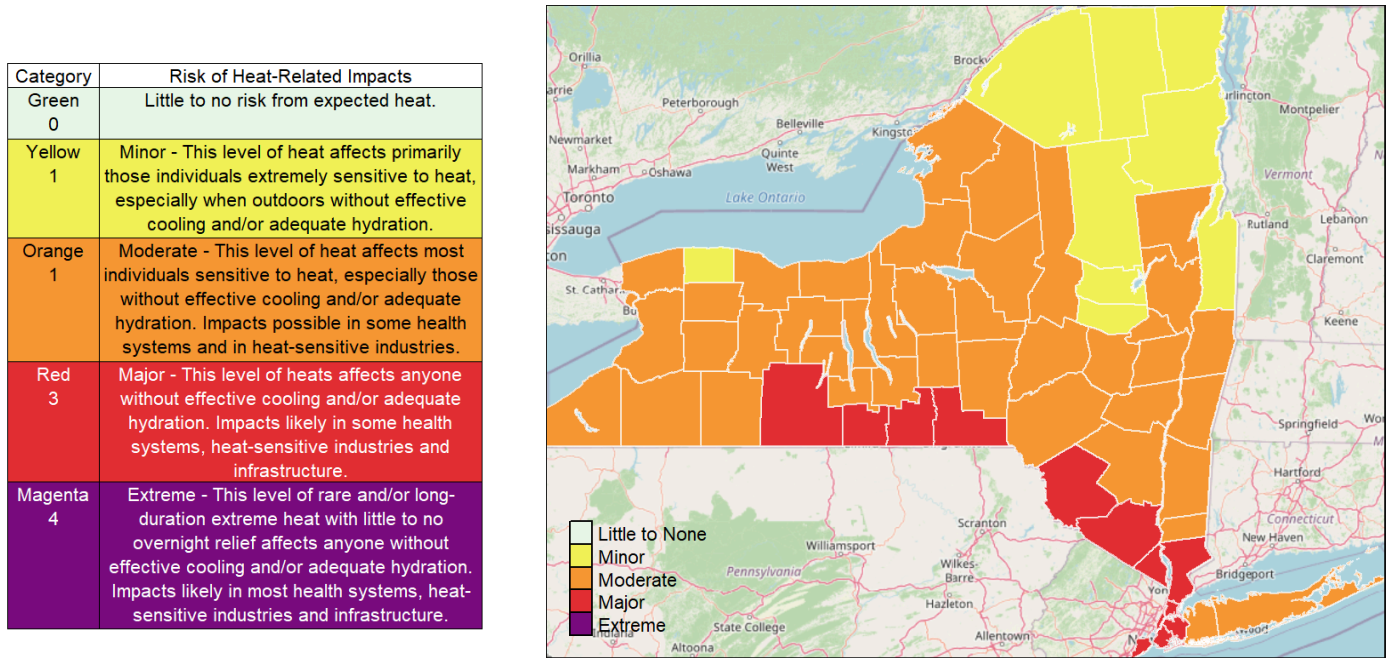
| Category | Risk of Heat-Related Impacts |
|---|---|
| Green 0 | Little to no risk from expected heat. |
| Yellow 1 | Minor - This level of heat affects primarily those individuals extremely sensitive to heat, especially when outdoors without effective cooling and/or adequate hydration. |
| Orange 1 | Moderate - This level of heat affects most individuals sensitive to heat, especially those without effective cooling and/or adequate hydration. Impacts possible in some health systems and in heat-sensitive industries. |
| Red 3 | Major - This level of heats affects anyone without effective cooling and/or adequate hydration. Impacts likely in some health systems, heat-sensitive industries and infrastructure. |
| Magenta 4 | Extreme - This level of rare and/or long-duration extreme heat with little to no overnight relief affects anyone without effective cooling and/or adequate hydration. Impacts likely in most health systems, heat-sensitive industries and infrastructure. |

Orillia
Brockville
arrie
Peterborough
Burlington
Montpelier
Belleville
Kingston
Newmarket
Quinte West
Markham
Oshawa
Vermont
Toronto
Lake Ontario
Lebanon
issauga
Rutland
ton
Claremont
St. Cathar
Bu
Keene
Springfield
Hartford
Scranton
Connecticut
Williamsport
New Haven
Wilkes-Barre
Pennsylvania
Bridgeport
Hazleton
Yon
State College
Allentown
Altoona
Little to None
Minor
Moderate
Major
Extreme